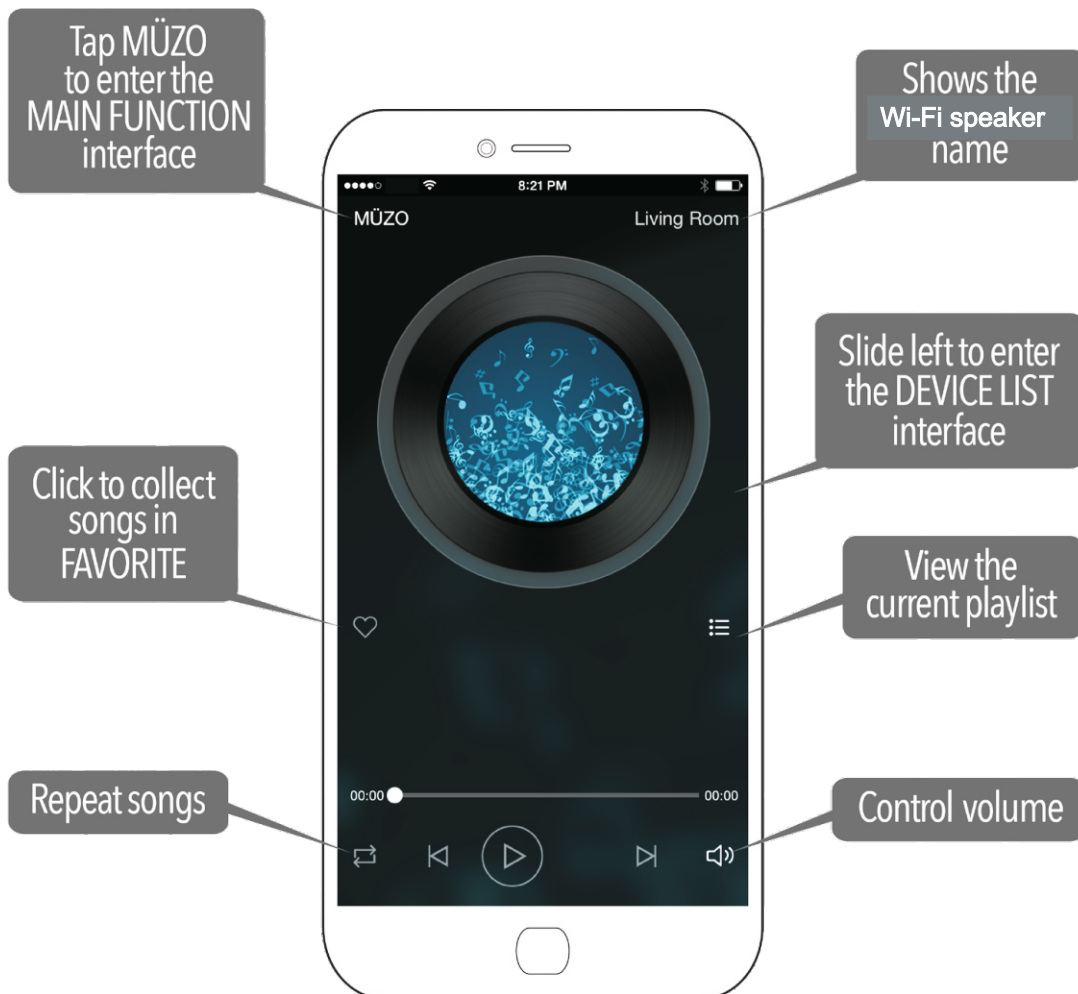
Tap MÜZO to enter the MAIN FUNCTION interface

Shows the Wi-Fi speaker name

8:21 PM

MÜZO

Living Room

Slide left to enter the DEVICE LIST interface

Click to collect songs in FAVORITE

View the current playlist

Repeat songs

00:00

00:00

Control volume